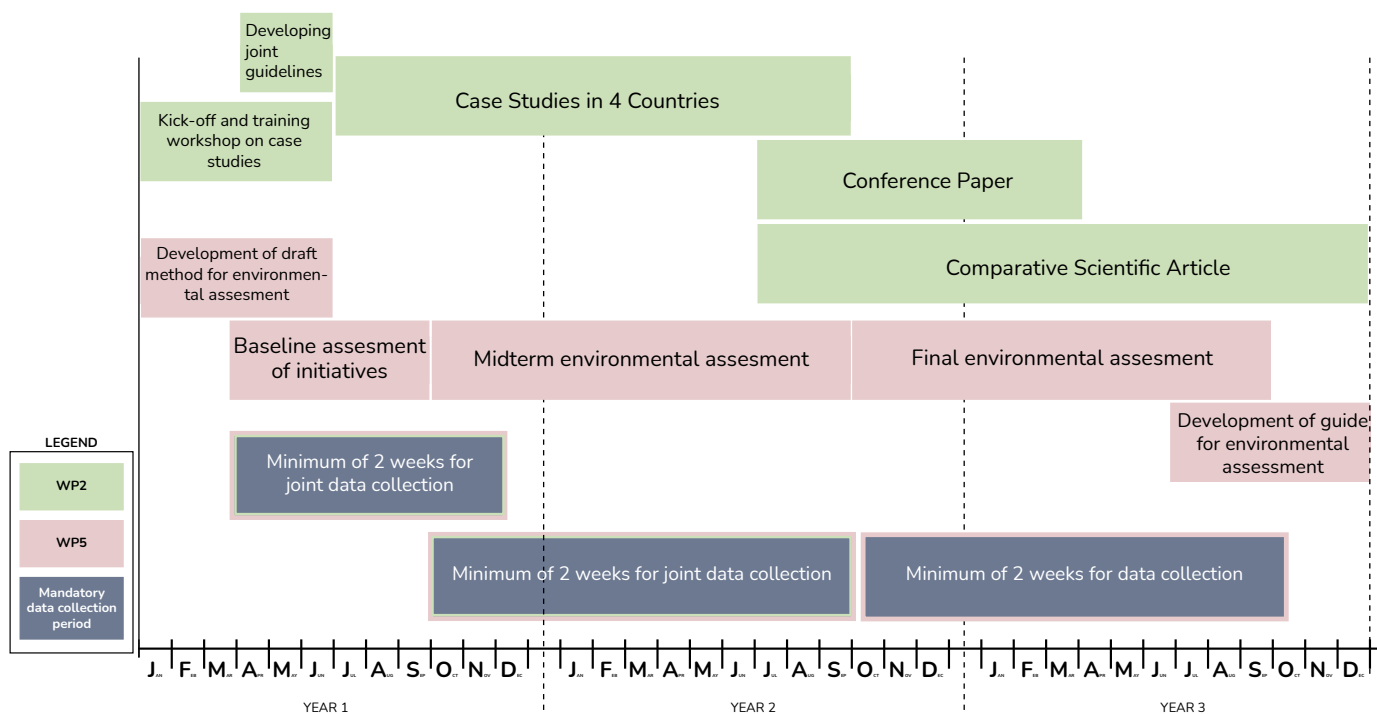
Developing joint guidelines

Case Studies in 4 Countries

Kick-off and training workshop on case studies

Conference Paper

Development of draft method for environmental assesment

Comparative Scientific Article

Baseline assesment of initiatives

Midterm environmental assesment

Final environmental assesment

Development of guide for environmental assessment

LEGEND

WP2

WP5

Mandatory data collection period

Minimum of 2 weeks for joint data collection

Minimum of 2 weeks for joint data collection

Minimum of 2 weeks for data collection

J F M A M J J A S O N D J F M A M J J A S O N D J F M A M J J A S O N D

YEAR 1

YEAR 2

YEAR 3